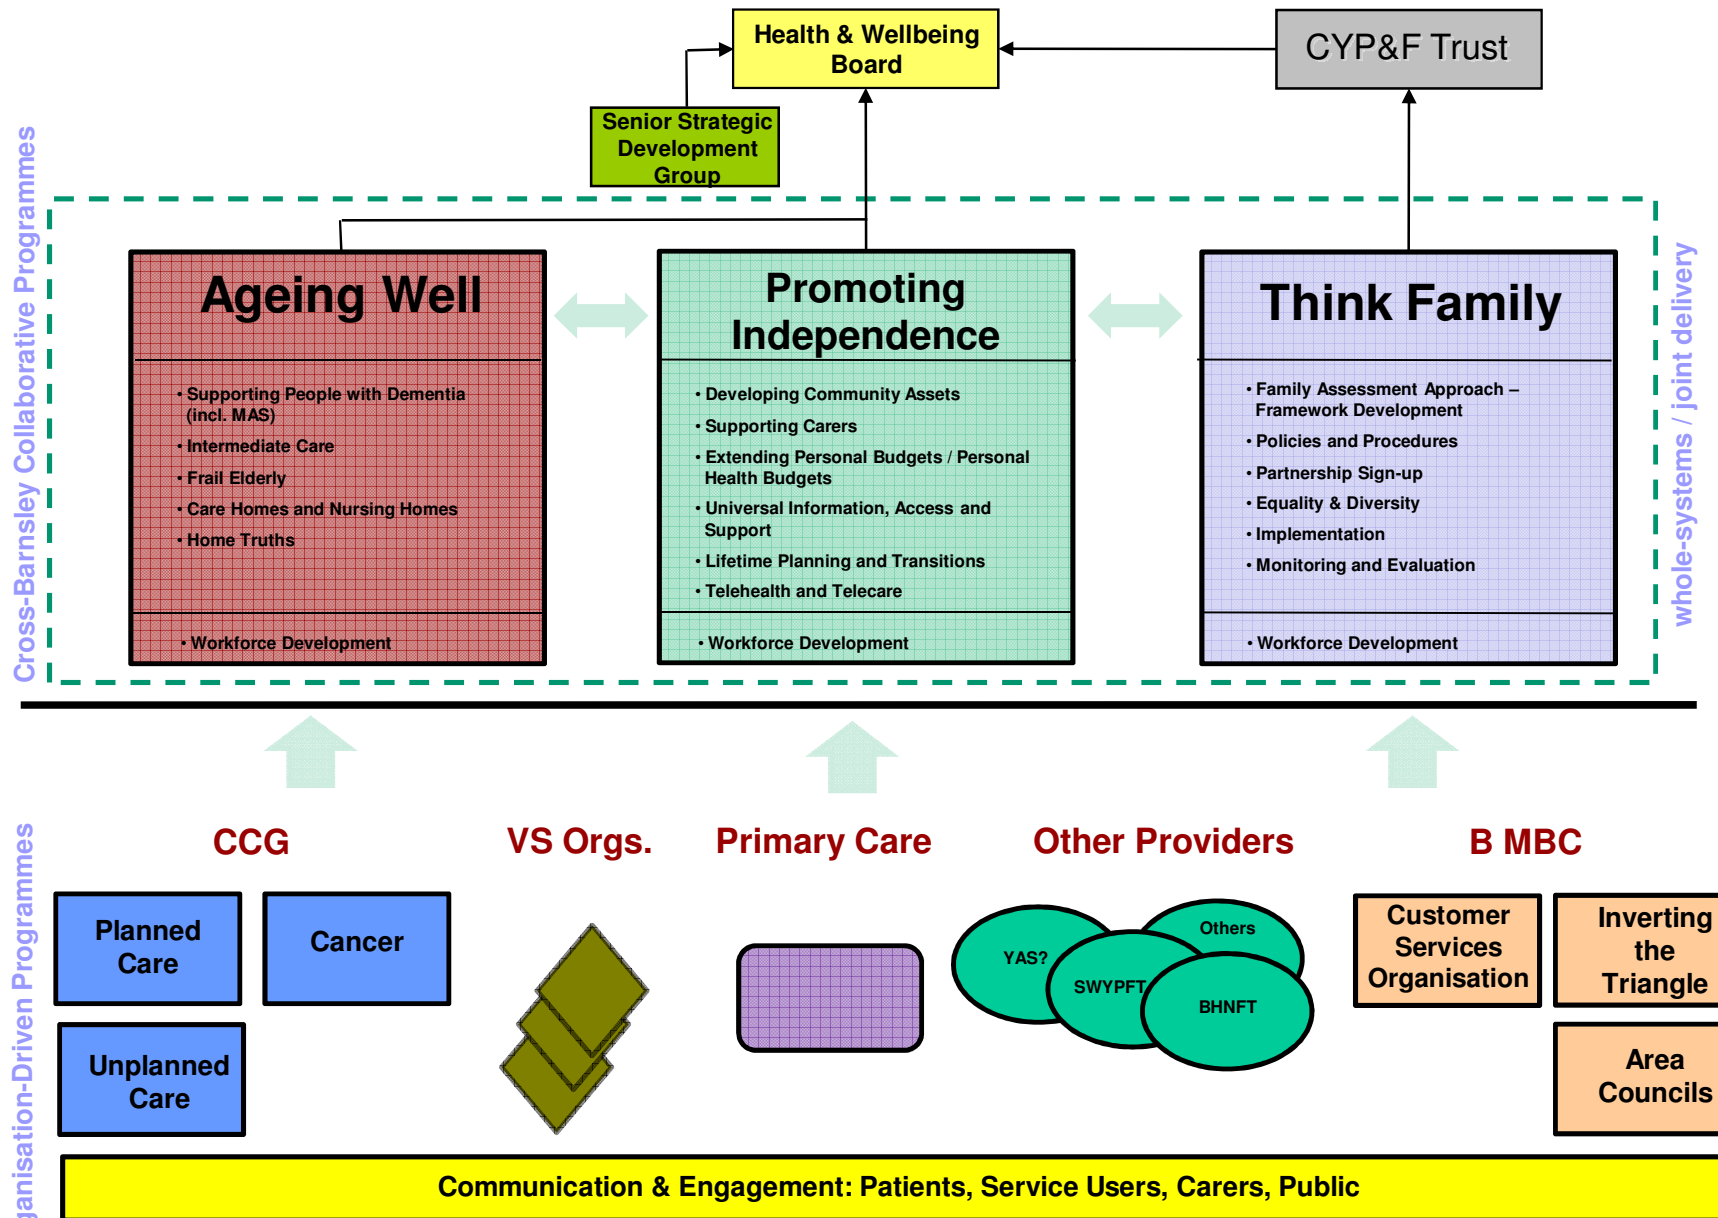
Health & Wellbeing Board

CYP&F Trust

Senior Strategic Development Group

Cross-Barnsley Collaborative Programmes

Ageing Well

• Supporting People with Dementia (incl. MAS)
• Intermediate Care
• Frail Elderly
• Care Homes and Nursing Homes
• Home Truths

• Workforce Development

Promoting Independence

• Developing Community Assets
• Supporting Carers
• Extending Personal Budgets / Personal Health Budgets
• Universal Information, Access and Support
• Lifetime Planning and Transitions
• Telehealth and Telecare

• Workforce Development

Think Family

• Family Assessment Approach – Framework Development
• Policies and Procedures
• Partnership Sign-up
• Equality & Diversity
• Implementation
• Monitoring and Evaluation

• Workforce Development

whole-systems / joint delivery

anisation-Driven Programmes

CCG

VS Orgs.

Primary Care

Other Providers

B MBC

Planned Care

Cancer

Unplanned Care

YAS?

Others

SWYPFT

BHNFT

Customer Services Organisation

Inverting the Triangle

Area Councils

Communication & Engagement: Patients, Service Users, Carers, Public